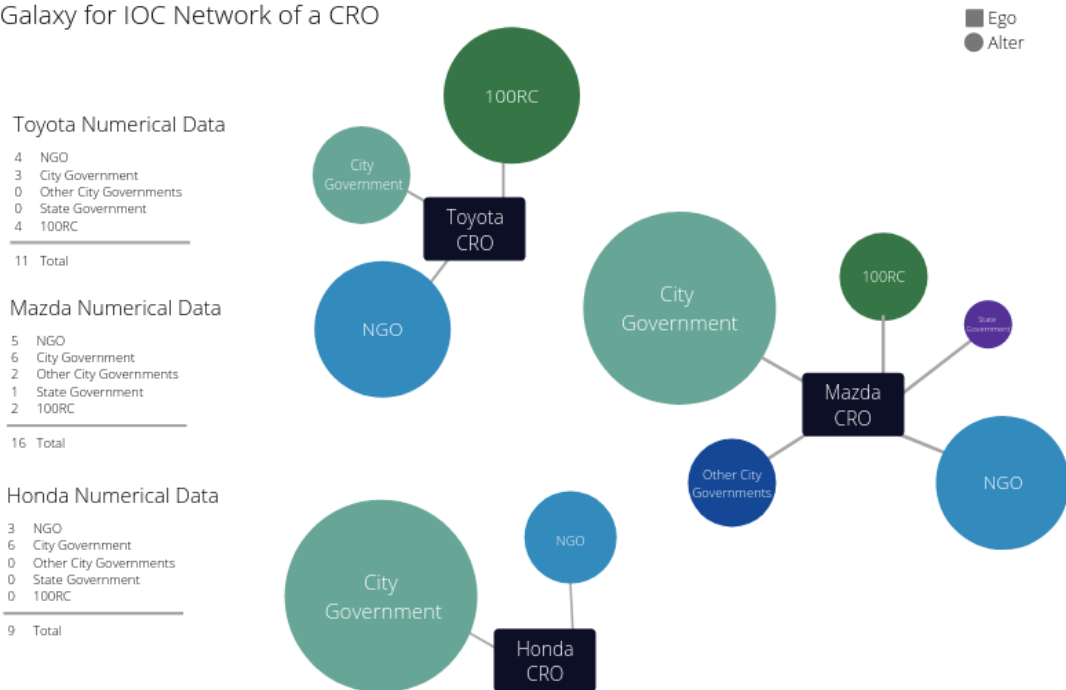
Galaxy for IOC Network of a CRO

Ego
Alter

Toyota Numerical Data

4 NGO
3 City Government
0 Other City Governments
0 State Government
4 100RC

11 Total

Mazda Numerical Data

5 NGO
6 City Government
2 Other City Governments
1 State Government
2 100RC

16 Total

Honda Numerical Data

3 NGO
6 City Government
0 Other City Governments
0 State Government
0 100RC

9 Total

100RC

City Government

Toyota CRO

NGO

City Government

100RC

State Government

Mazda CRO

Other City Governments

NGO

NGO

City Government

Honda CRO